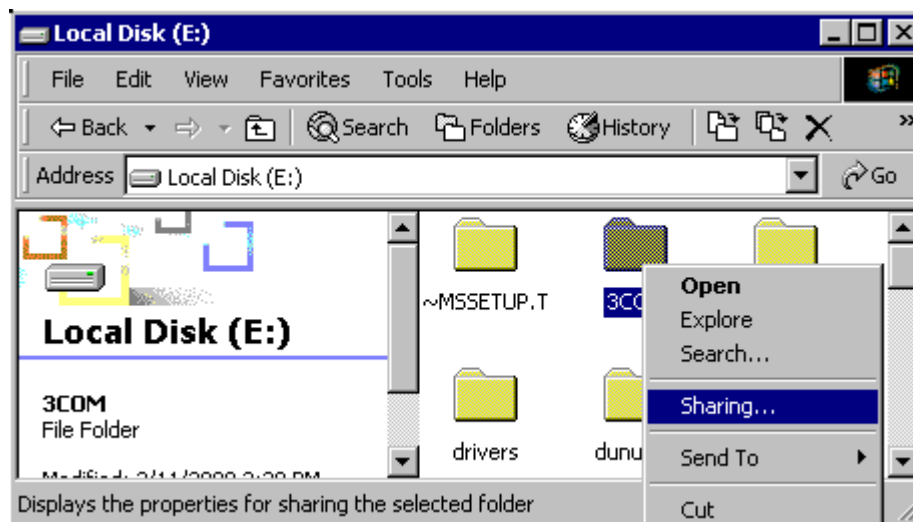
Local Disk (E:)

File Edit View Favorites Tools Help

Back Search Folders History

Address Local Disk (E:) Go

Local Disk (E:)

3COM
File Folder

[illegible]

~MSSETUP.T

3CO

drivers

dunu

Open
Explore
Search...
Sharing...
Send To
Cut

Displays the properties for sharing the selected folder